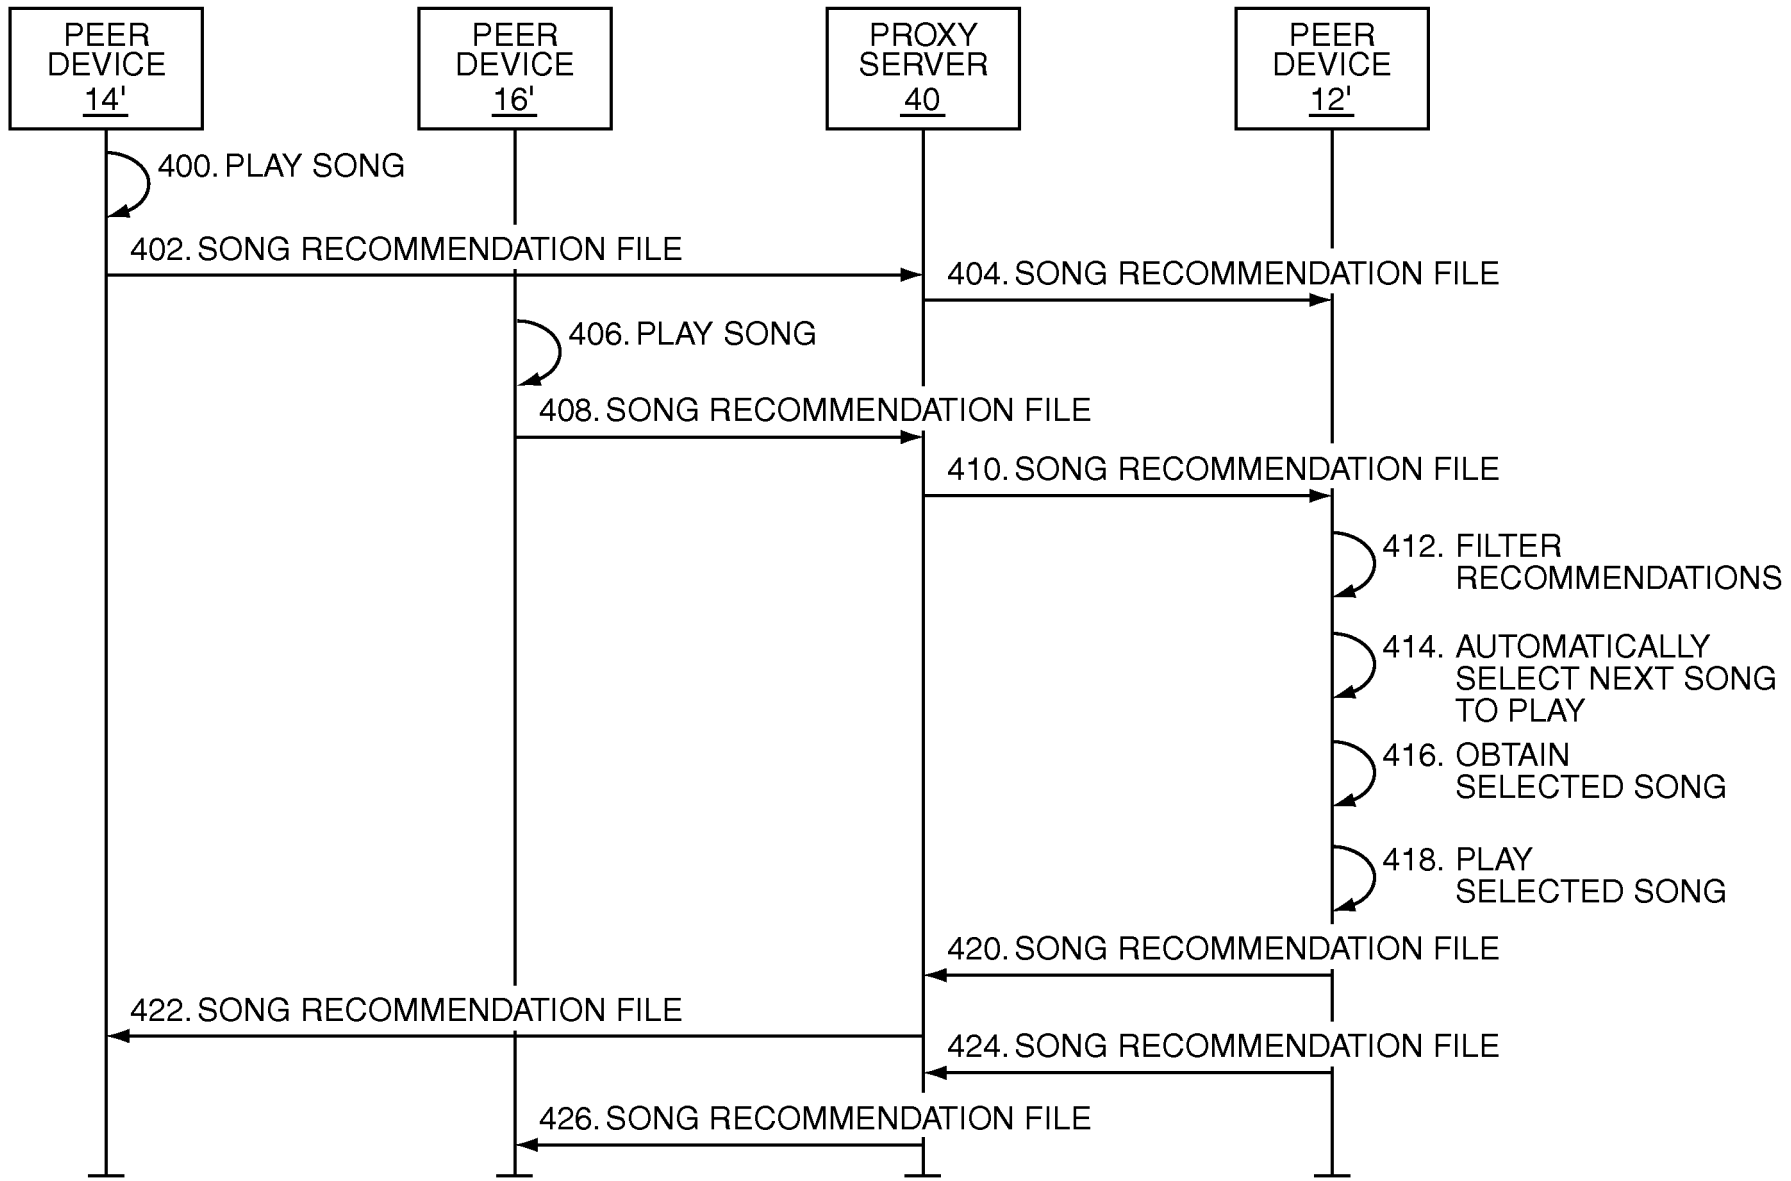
PEER DEVICE 14'

PEER DEVICE 16'

PROXY SERVER 40

PEER DEVICE 12'

400. PLAY SONG

402. SONG RECOMMENDATION FILE

404. SONG RECOMMENDATION FILE

406. PLAY SONG

408. SONG RECOMMENDATION FILE

410. SONG RECOMMENDATION FILE

412. FILTER RECOMMENDATIONS

414. AUTOMATICALLY SELECT NEXT SONG TO PLAY

416. OBTAIN SELECTED SONG

418. PLAY SELECTED SONG

420. SONG RECOMMENDATION FILE

422. SONG RECOMMENDATION FILE

424. SONG RECOMMENDATION FILE

426. SONG RECOMMENDATION FILE